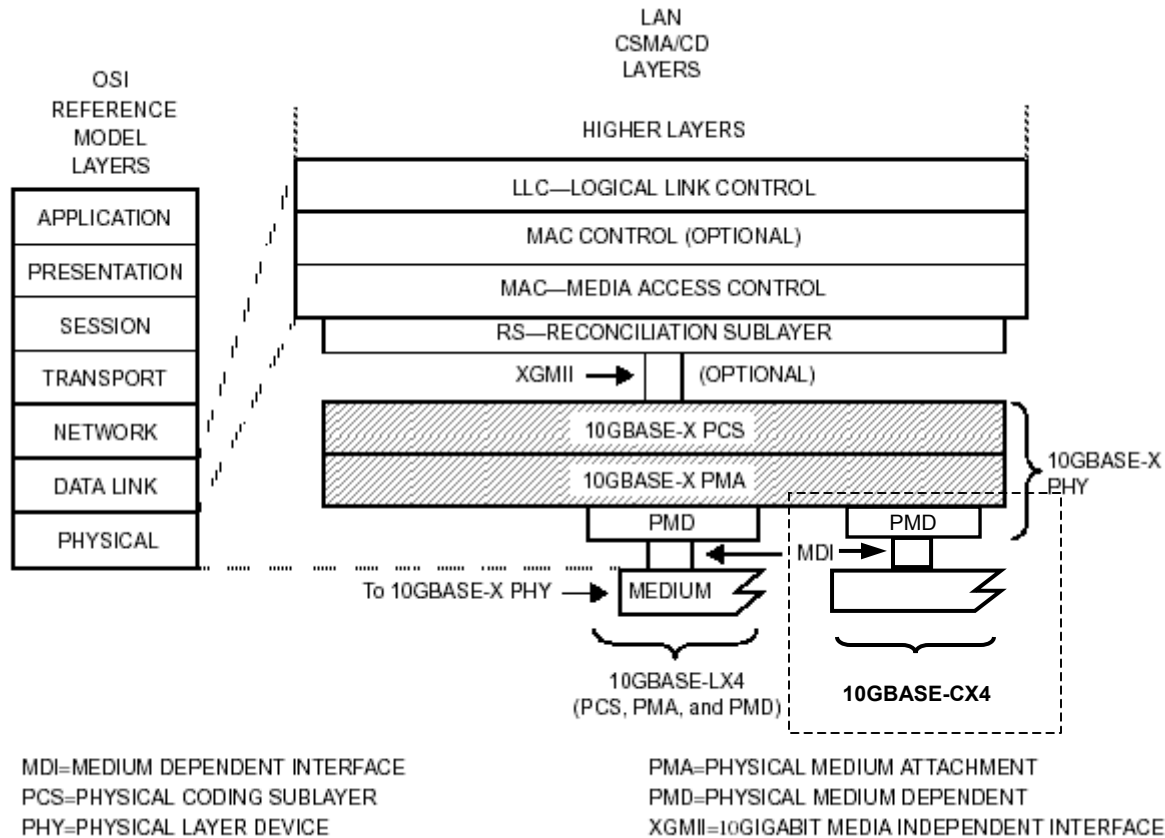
OSI REFERENCE MODEL LAYERS

APPLICATION
PRESENTATION
SESSION
TRANSPORT
NETWORK
DATA LINK
PHYSICAL

LAN CSMA/CD LAYERS

HIGHER LAYERS
LLC—LOGICAL LINK CONTROL
MAC CONTROL (OPTIONAL)
MAC—MEDIA ACCESS CONTROL
RS—RECONCILIATION SUBLAYER
XGMII
(OPTIONAL)
10GBASE-X PCS
10GBASE-X PMA
10GBASE-X PHY
PMD
PMD
MDI
To 10GBASE-X PHY
MEDIUM
10GBASE-LX4 (PCS, PMA, and PMD)
10GBASE-CX4

MDI=MEDIUM DEPENDENT INTERFACE
PCS=PHYSICAL CODING SUBLAYER
PHY=PHYSICAL LAYER DEVICE
PMA=PHYSICAL MEDIUM ATTACHMENT
PMD=PHYSICAL MEDIUM DEPENDENT
XGMII=10GIGABIT MEDIA INDEPENDENT INTERFACE